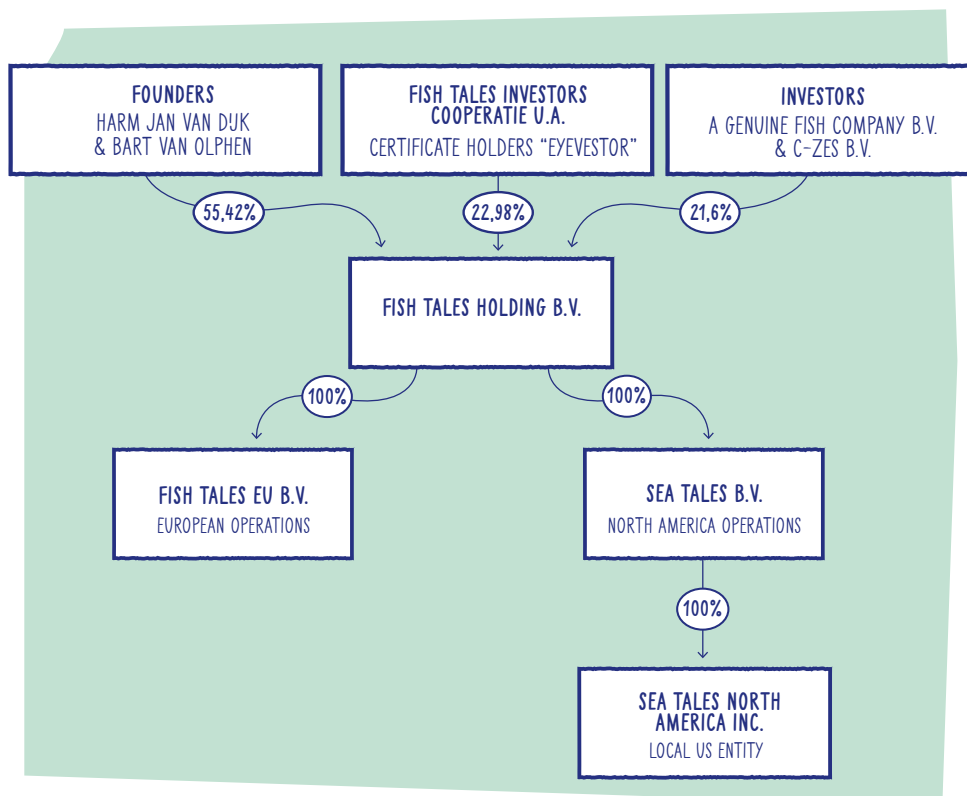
FOUNDERS
HARM JAN VAN DIJK & BART VAN OLPHEN

FISH TALES INVESTORS COOPERATIE U.A.
CERTIFICATE HOLDERS "EYEVESTOR"

INVESTORS
A GENUINE FISH COMPANY B.V. & C-ZES B.V.

55,42%

22,98%

21,6%

FISH TALES HOLDING B.V.

100%

100%

FISH TALES EU B.V.
EUROPEAN OPERATIONS

SEA TALES B.V.
NORTH AMERICA OPERATIONS

100%

SEA TALES NORTH AMERICA INC.
LOCAL US ENTITY